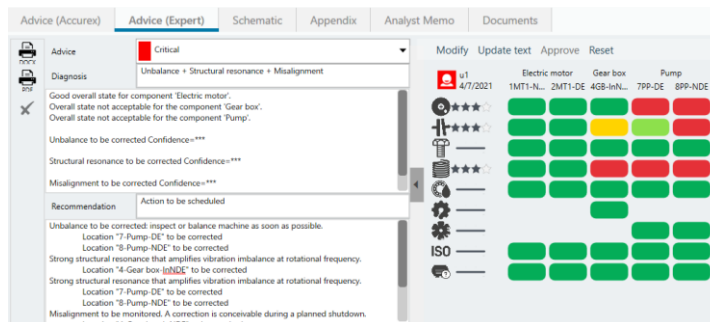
Advice (Accurex) | Advice (Expert) | Schematic | Appendix | Analyst Memo | Documents

DOCX
PDF

Advice
Critical
Diagnosis
Unbalance + Structural resonance + Misalignment

Good overall state for component 'Electric motor'.
Overall state not acceptable for the component 'Gear box'.
Overall state not acceptable for the component 'Pump'.

Unbalance to be corrected Confidence=***

Structural resonance to be corrected Confidence=***

Misalignment to be corrected Confidence=***

Recommendation
Action to be scheduled

Unbalance to be corrected: inspect or balance machine as soon as possible.
Location "7-Pump-DE" to be corrected
Location "8-Pump-NDE" to be corrected
Strong structural resonance that amplifies vibration imbalance at rotational frequency.
Location "4-Gear box-InNDE" to be corrected
Strong structural resonance that amplifies vibration imbalance at rotational frequency.
Location "7-Pump-DE" to be corrected
Location "8-Pump-NDE" to be corrected
Misalignment to be monitored. A correction is conceivable during a planned shutdown.

Modify | Update text | Approve | Reset

u1
4/7/2021

Electric motor | Gear box | Pump
1MT1-N... | 2MT1-DE | 4GB-InN... | 7PP-DE | 8PP-NDE

ISO